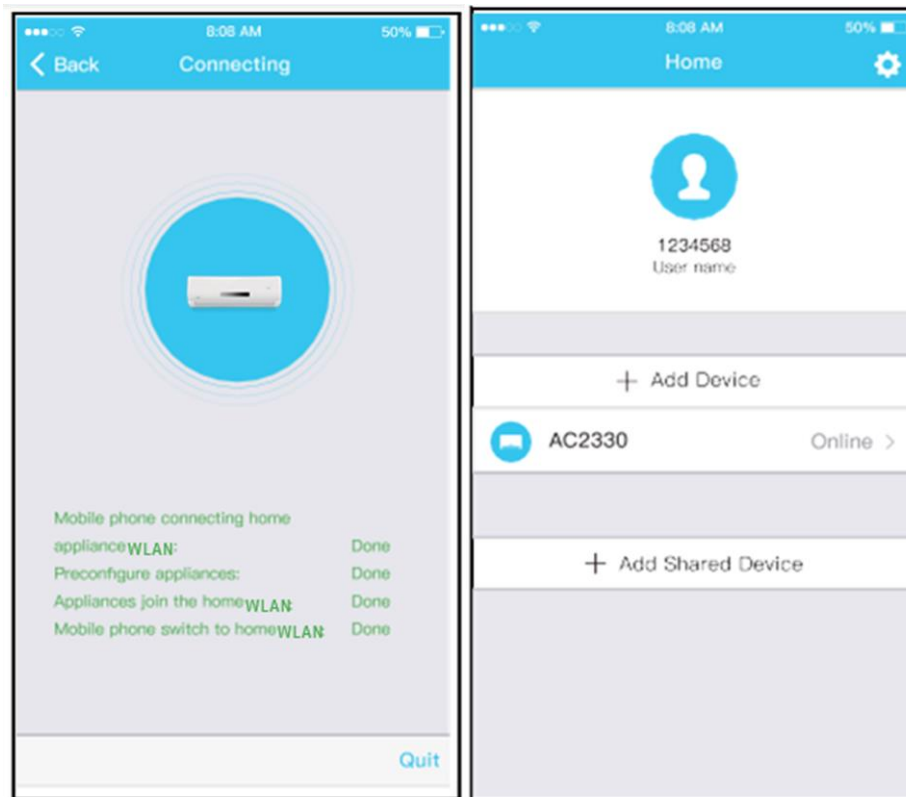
8:08 AM 50%
Back Connecting

Mobile phone connecting home applianceWLAN: Done
Preconfigure appliances: Done
Appliances join the homeWLAN: Done
Mobile phone switch to homeWLAN: Done

Quit

8:08 AM 50%
Home

1234568
User name

+ Add Device

AC2330 Online >

+ Add Shared Device